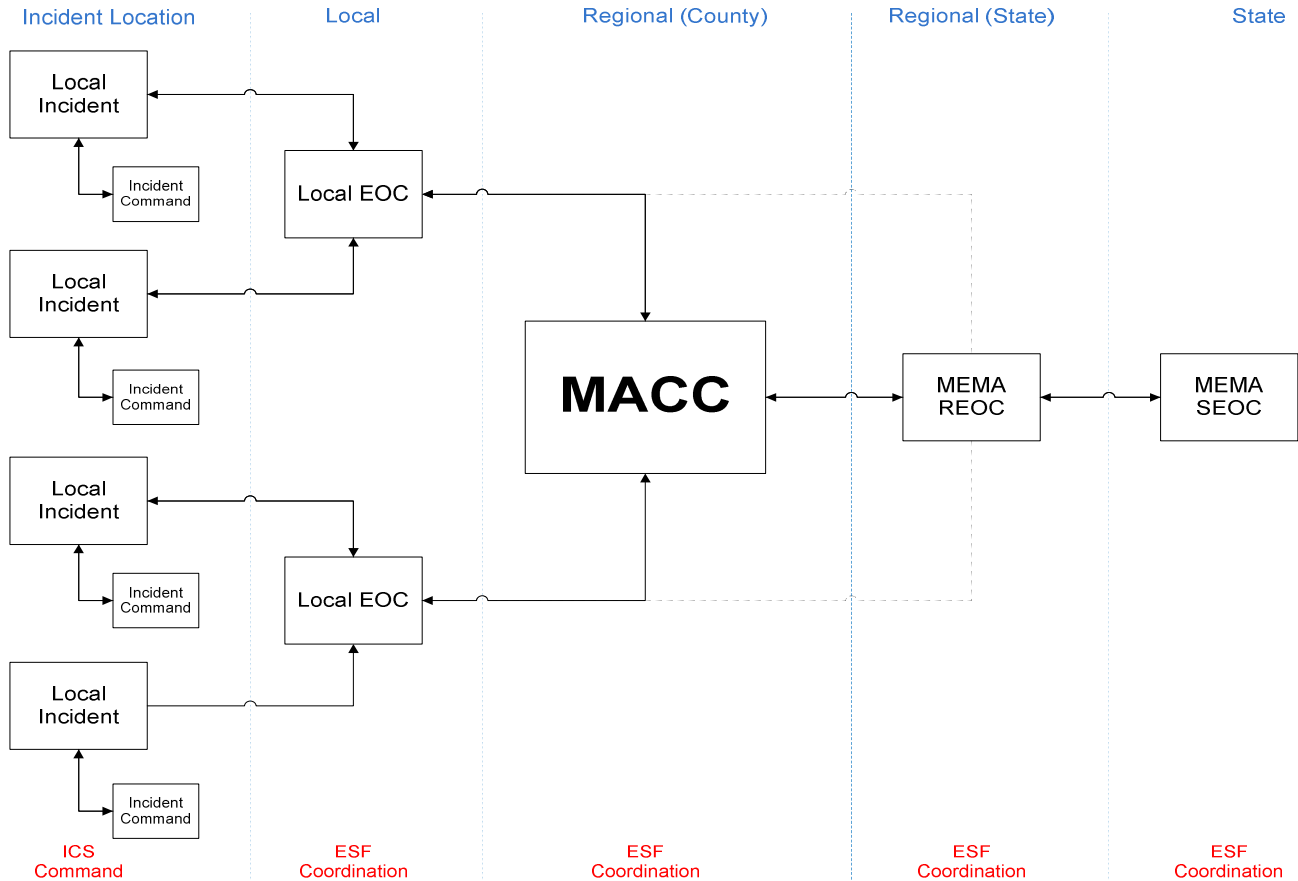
Incident Location
Local
Regional (County)
Regional (State)
State

Local Incident

Incident Command

Local EOC

Local Incident

Incident Command

MACC

MEMA REOC

MEMA SEOC

Local Incident

Incident Command

Local EOC

Local Incident

Incident Command

ICS Command
ESF Coordination
ESF Coordination
ESF Coordination
ESF Coordination